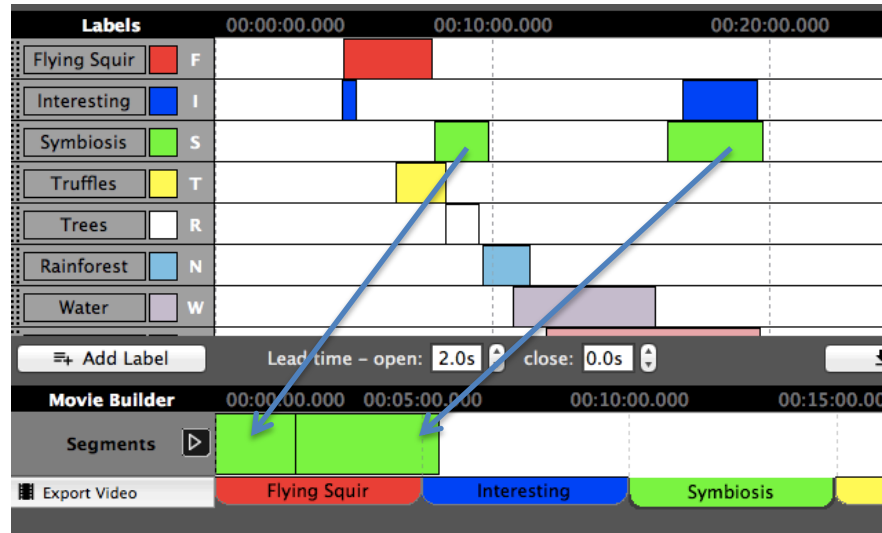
Labels 00:00:00.000 00:10:00.000 00:20:00.000

Flying Squir F
Interesting I
Symbiosis S
Truffles T
Trees R
Rainforest N
Water W

Add Label
Lead time – open: 2.0s close: 0.0s

Movie Builder 00:00:00.000 00:05:00.000 00:10:00.000 00:15:00.00

Segments

Export Video
Flying Squir
Interesting
Symbiosis